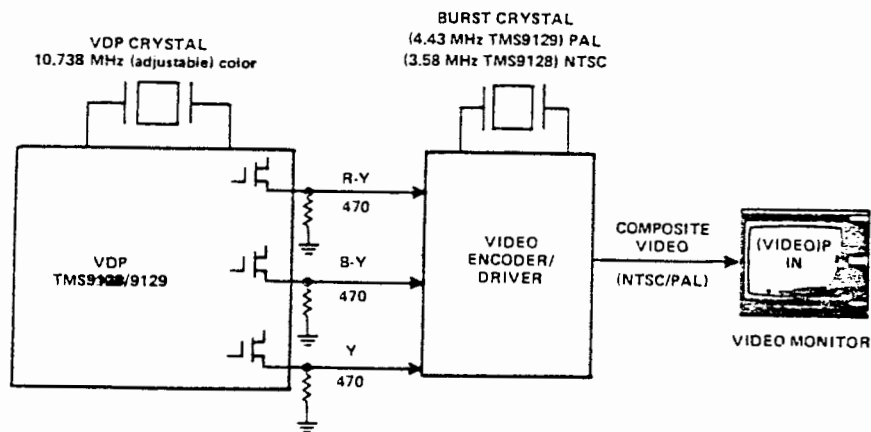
VDP CRYSTAL
10.738 MHz (adjustable) color

BURST CRYSTAL
(4.43 MHz TMS9129) PAL
(3.58 MHz TMS9128) NTSC

VDP
TMS9128/9129

R-Y
470

B-Y
470

Y
470

VIDEO
ENCODER/
DRIVER

COMPOSITE
VIDEO

(NTSC/PAL)

(VIDEO)IP
IN

VIDEO MONITOR